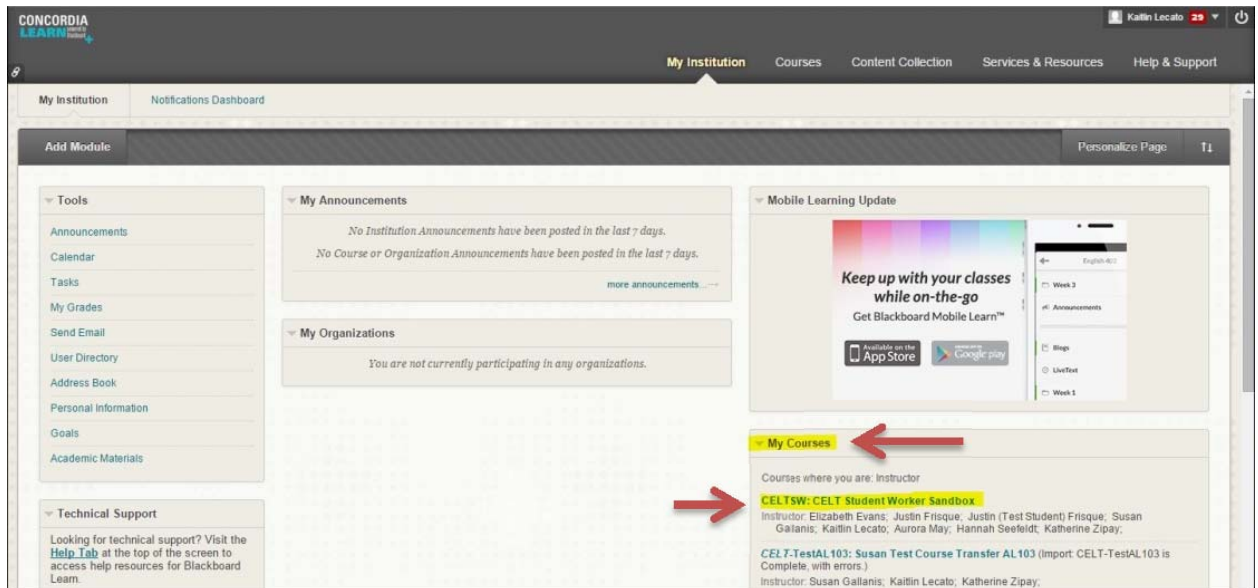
CONCORDIA LEARN

Kaitlin Lecato 29

My Institution
Courses
Content Collection
Services & Resources
Help & Support

My Institution
Notifications Dashboard

Add Module
Personalize Page

Tools
Announcements
Calendar
Tasks
My Grades
Send Email
User Directory
Address Book
Personal Information
Goals
Academic Materials

Technical Support
Looking for technical support? Visit the Help Tab at the top of the screen to access help resources for Blackboard Learn.

My Announcements
No Institution Announcements have been posted in the last 7 days.
No Course or Organization Announcements have been posted in the last 7 days.
more announcements...

My Organizations
You are not currently participating in any organizations.

Mobile Learning Update
Keep up with your classes while on-the-go
Get Blackboard Mobile Learn™
Available on the App Store
Google play
English 4CC
Week 3
Announcements
Blogs
LiveText
Week 1

My Courses
Courses where you are: Instructor
CELTSW: CELT Student Worker Sandbox
Instructor: Elizabeth Evans; Justin Frisque; Justin (Test Student) Frisque; Susan Gallanis; Kaitlin Lecato; Aurora May; Hannah Seefeldt; Katherine Zipay;
CELT-TestAL103: Susan Test Course Transfer AL103 (Import: CELT-TestAL103 is Complete, with errors.)
Instructor: Susan Gallanis; Kaitlin Lecato; Katherine Zipay;